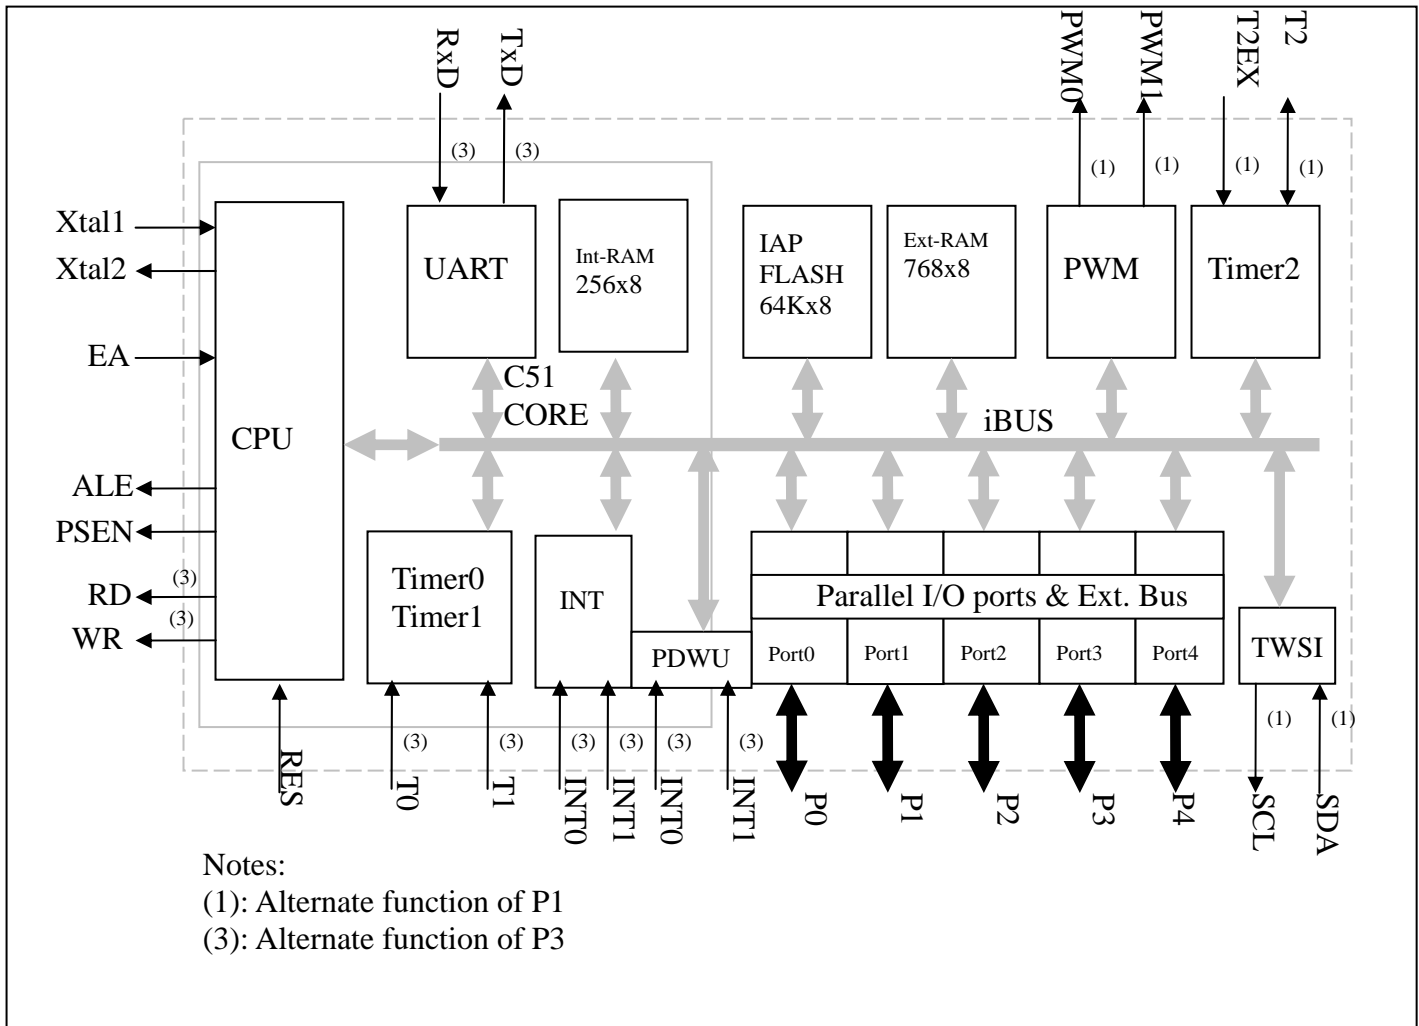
RxD
TxD
(3)
(3)
PWM0
PWM1
T2EX
T2
(1)
(1)
(1)
(1)

Xtal1
Xtal2
EA
CPU
UART
Int-RAM
256x8
IAP
FLASH
64Kx8
Ext-RAM
768x8
PWM
Timer2
C51
CORE
iBUS
ALE
PSEN
(3)
RD
(3)
WR
Timer0
Timer1
INT
PDWU
Parallel I/O ports & Ext. Bus
Port0
Port1
Port2
Port3
Port4
TWSI
(1)
(1)
(3)
(3)
(3)
(3)
(3)
(3)
RES
T0
T1
INT0
INT1
INT0
INT1
P0
P1
P2
P3
P4
SCL
SDA

Notes:
(1): Alternate function of P1
(3): Alternate function of P3